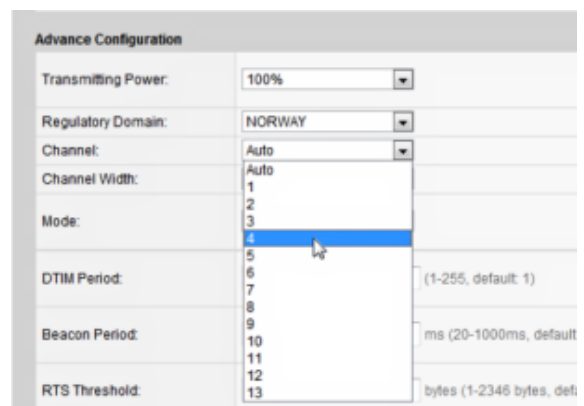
Advance Configuration

Transmitting Power: 100%

Regulatory Domain: NORWAY

Channel: Auto

Channel Width:

Mode:

DTIM Period: (1-255, default: 1)

Beacon Period: ms (20-1000ms, default

RTS Threshold: bytes (1-2346 bytes, defa

Auto
1
2
3
4
5
6
7
8
9
10
11
12
13